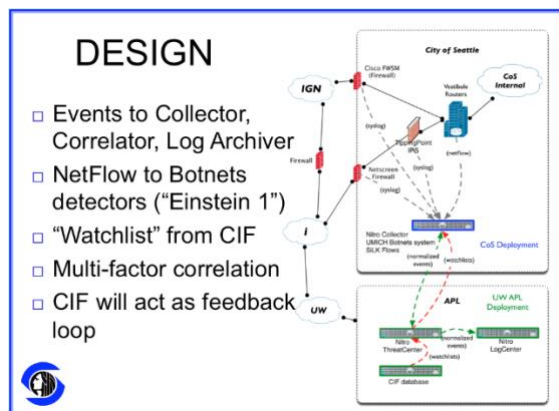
DESIGN

Events to Collector, Correlator, Log Archiver

NetFlow to Botnets detectors ("Einstein 1")

"Watchlist" from CIF

Multi-factor correlation

CIF will act as feedback loop

City of Seattle

IGN

Cisco FWSM (Firewall)

Vestibule Routers

CoS Internal

Firewall

(syslog)

TippingPoint IPS

(syslog)

(netflow)

Netscreen Firewall

(syslog)

i

Nitro Collector UMICH Botnets system SiLK Flows

CoS Deployment

(normalized events)

(watchlists)

UW

APL

UW APL Deployment

Nitro ThreatCenter

(normalized events)

Nitro LogCenter

(watchlists)

CIF database